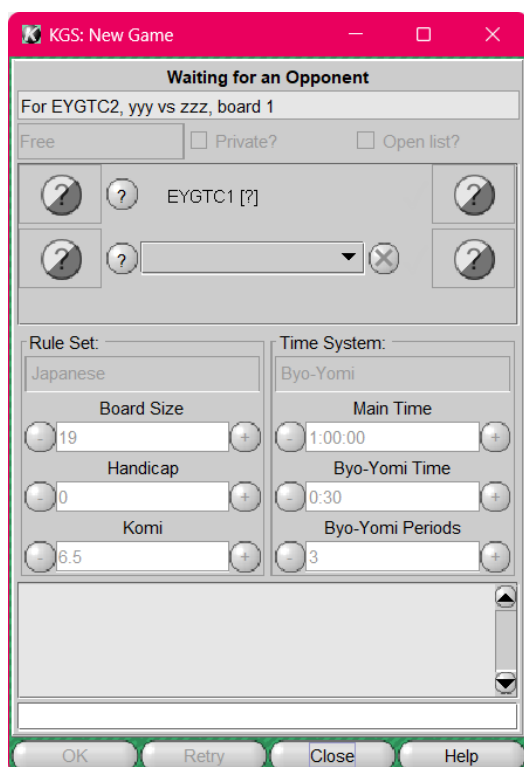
KGS: New Game

Waiting for an Opponent

For EYGTC2, yyy vs zzz, board 1

Free

Private?

Open list?

?

EYGTC1 [?]

?

Rule Set:

Japanese

Board Size

19

Handicap

0

Komi

6.5

Time System:

Byo-Yomi

Main Time

1:00:00

Byo-Yomi Time

0:30

Byo-Yomi Periods

3

OK

Retry

Close

Help